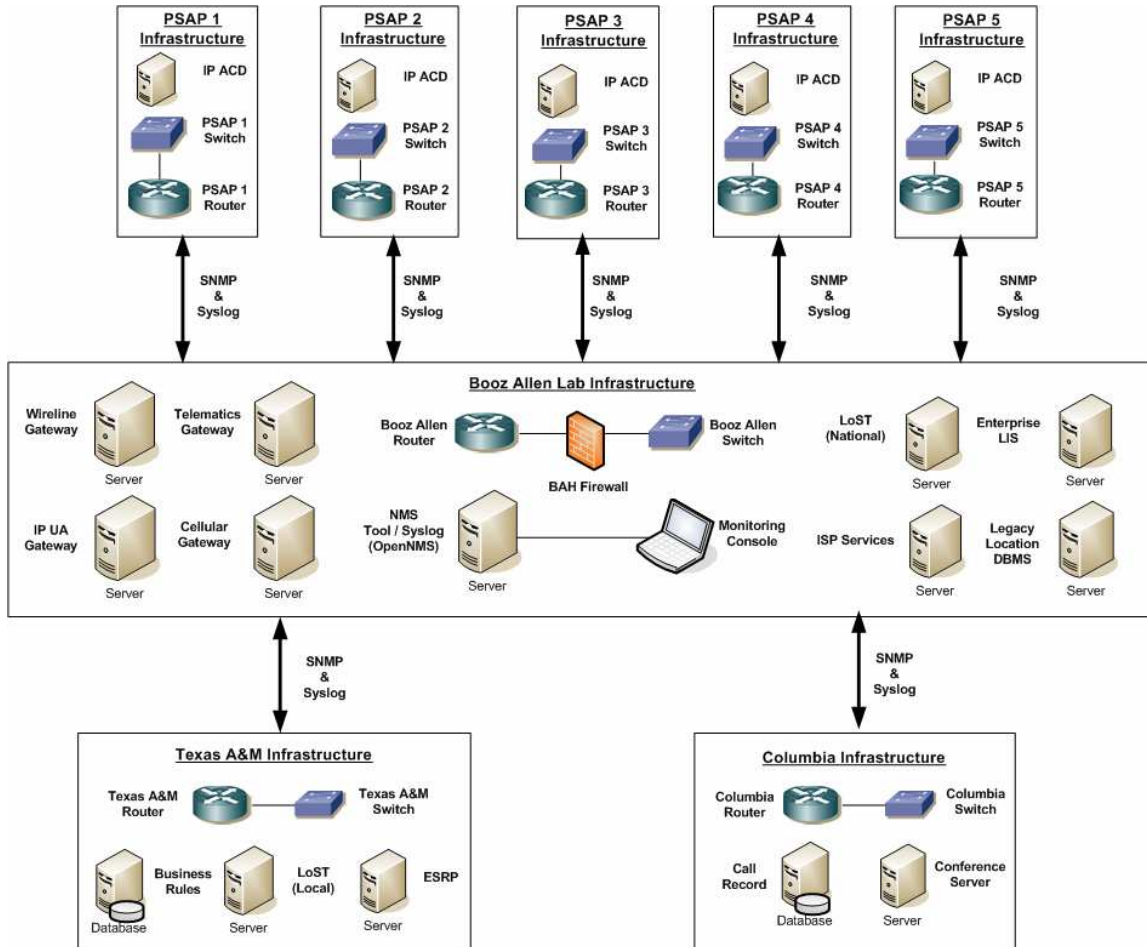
PSAP 1 Infrastructure
IP ACD
PSAP 1 Switch
PSAP 1 Router

PSAP 2 Infrastructure
IP ACD
PSAP 2 Switch
PSAP 2 Router

PSAP 3 Infrastructure
IP ACD
PSAP 3 Switch
PSAP 3 Router

PSAP 4 Infrastructure
IP ACD
PSAP 4 Switch
PSAP 4 Router

PSAP 5 Infrastructure
IP ACD
PSAP 5 Switch
PSAP 5 Router

SNMP & Syslog
SNMP & Syslog
SNMP & Syslog
SNMP & Syslog
SNMP & Syslog

Booz Allen Lab Infrastructure
Wireline Gateway
Server
Telematics Gateway
Server
Booz Allen Router
BAH Firewall
Booz Allen Switch
LoST (National)
Server
Enterprise LIS
Server
IP UA Gateway
Server
Cellular Gateway
Server
NMS Tool / Syslog (OpenNMS)
Server
Monitoring Console
ISP Services
Server
Legacy Location DBMS
Server

SNMP & Syslog
SNMP & Syslog

Texas A&M Infrastructure
Texas A&M Router
Texas A&M Switch
Database
Business Rules
Server
LoST (Local)
Server
ESRP

Columbia Infrastructure
Columbia Router
Columbia Switch
Call Record
Database
Server
Conference Server